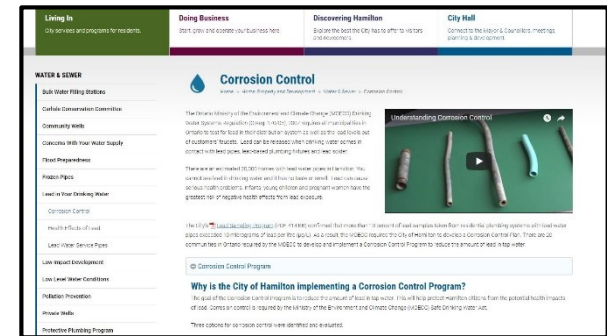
Living In
City services and programs for residents.

Doing Business
Start, grow and operate your business here.

Discovering Hamilton
Explore the best the City has to offer to visitors and economies.

City Hall
Connect to the Mayor & Councillors, meetings, planning & development.

WATER & SEWER

Bulk Water Filling Stations

Carlisle Conservation Committee

Community Wells

Concerns With Your Water Supply

Flood Preparedness

Frozen Pipes

Lead in Your Drinking Water

Corrosion Control

Health Effects of Lead

Lead Water Service Pipes

Low Impact Development

Low Level Water Conditions

Pollution Prevention

Private Wells

Protective Plumbing Program

Corrosion Control

Home > Home Property and Development > Water & Sewer > Corrosion Control

Understanding Corrosion Control

The Ontario Ministry of the Environment and Climate Change (MOECC) Drinking Water Systems Regulation (O.Reg. 170/03) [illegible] requires all municipalities in Ontario to test for lead in their distribution system as well as the lead levels out of customers' faucets. Lead can be released when drinking water comes in contact with lead pipes, lead-based plumbing fixtures and lead solder.

There are an estimated 20,000 homes with lead water pipes in Hamilton. You cannot see, smell or taste lead in drinking water and it has no taste or smell. Lead can cause serious health problems. Infants, young children and pregnant women have the greatest risk of negative health effects from lead exposure.

The City's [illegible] (O.Reg. 170/03) confirmed that more than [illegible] amount of lead samples taken from inside the plumbing systems of homes with lead water pipes exceeded 10 micrograms of lead per litre (µg/L). As a result, the MOECC required the City of Hamilton to develop a Corrosion Control Plan. There are 20 communities in Ontario required by the MOECC to develop and implement a Corrosion Control Program to reduce the amount of lead in tap water.

Corrosion Control Program

Why is the City of Hamilton implementing a Corrosion Control Program?

The goal of the corrosion control program is to reduce the amount of lead in tap water. This will help protect Hamilton citizens from the potential health impacts of lead. Corrosion control is required by the Ministry of the Environment and Climate Change (MOECC) Safe Drinking Water Act.

Three options for corrosion control were identified and evaluated.